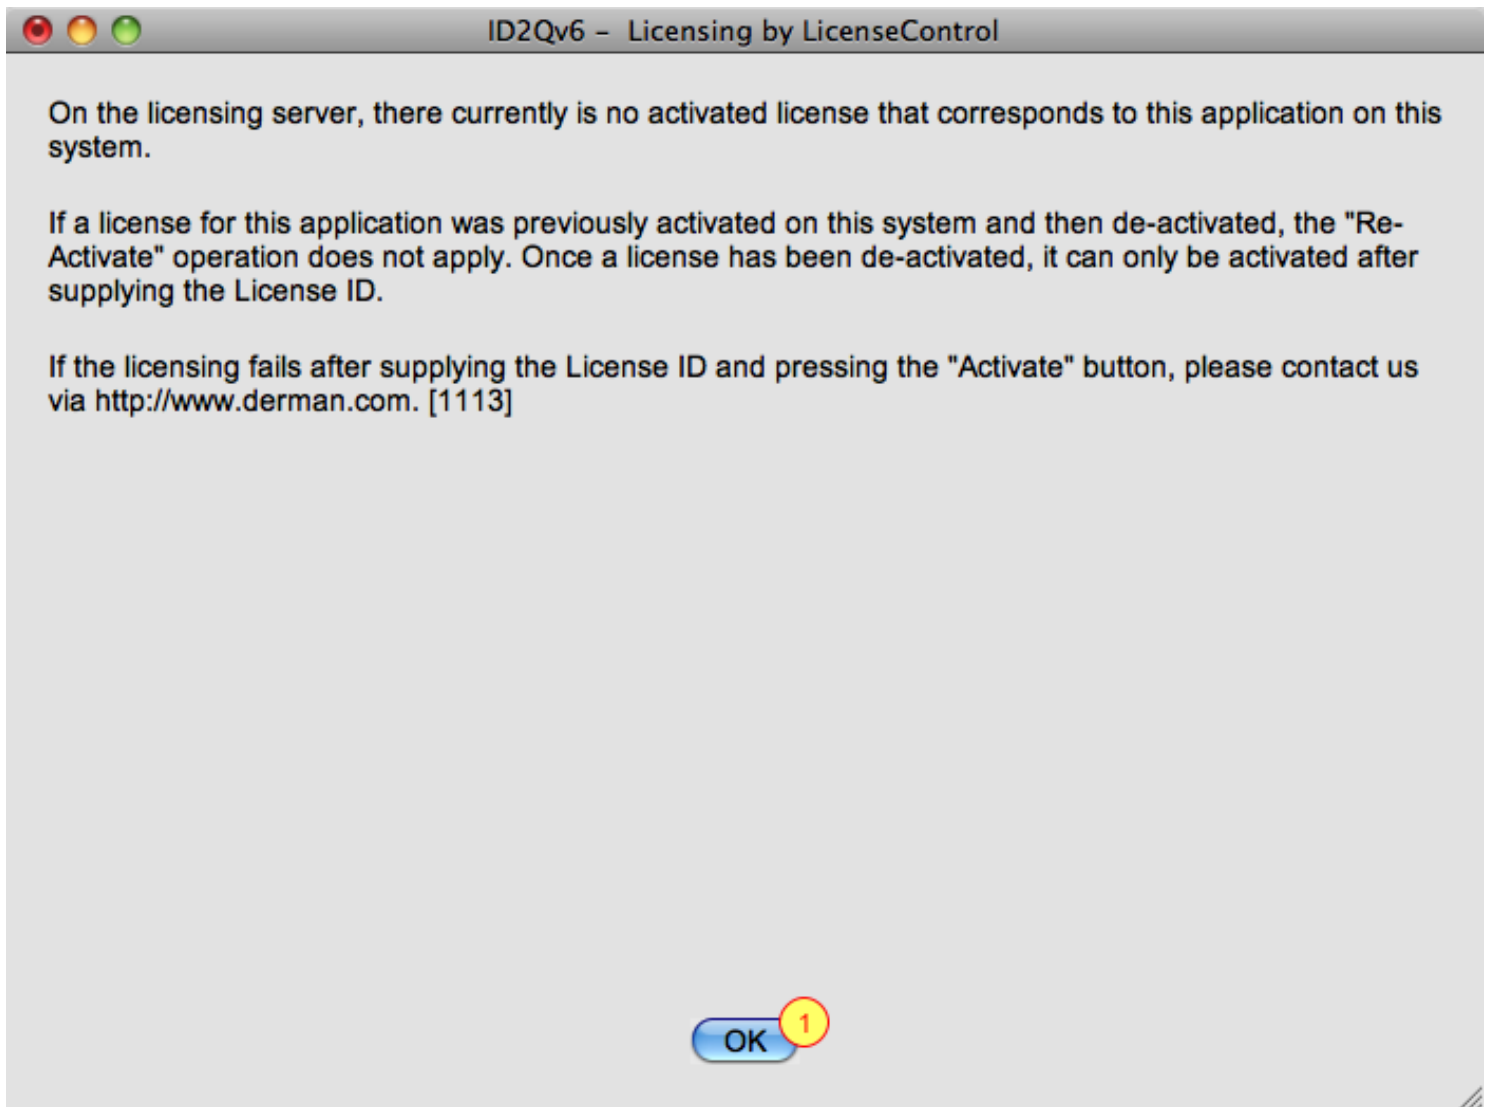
ID2Qv6 – Licensing by LicenseControl

On the licensing server, there currently is no activated license that corresponds to this application on this system.

If a license for this application was previously activated on this system and then de-activated, the "Re-Activate" operation does not apply. Once a license has been de-activated, it can only be activated after supplying the License ID.

If the licensing fails after supplying the License ID and pressing the "Activate" button, please contact us via http://www.derman.com. [1113]

OK

1